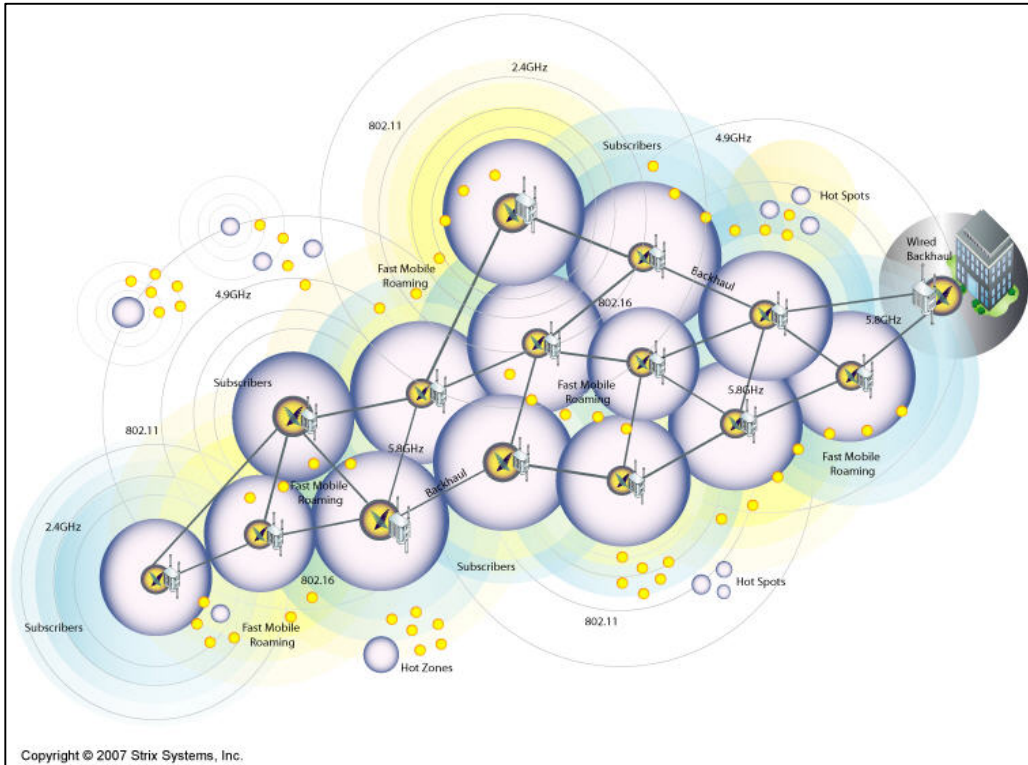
2.4GHz

802.11

Subscribers

4.9GHz

Hot Spots

Wired Backhaul

Fast Mobile Roaming

Backhaul

4.9GHz

802.16

5.8GHz

Subscribers

Fast Mobile Roaming

5.8GHz

802.11

5.8GHz

Fast Mobile Roaming

Fast Mobile Roaming

Backhaul

2.4GHz

802.16

Subscribers

Hot Spots

Subscribers

Fast Mobile Roaming

802.11

Hot Zones

Copyright © 2007 Strix Systems, Inc.